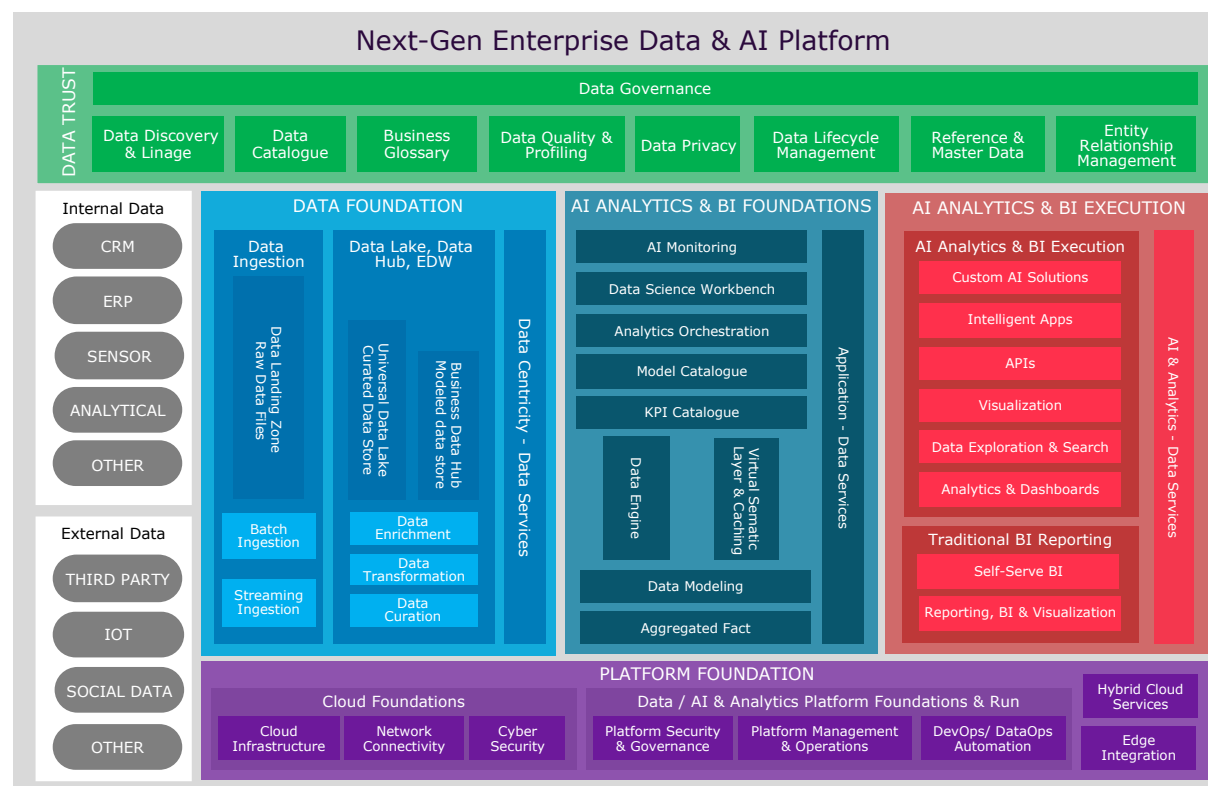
Next-Gen Enterprise Data & AI Platform

DATA TRUST

Data Governance

Data Discovery & Linage
Data Catalogue
Business Glossary
Data Quality & Profiling
Data Privacy
Data Lifecycle Management
Reference & Master Data
Entity Relationship Management

Internal Data
CRM
ERP
SENSOR
ANALYTICAL
OTHER

External Data
THIRD PARTY
IOT
SOCIAL DATA
OTHER

DATA FOUNDATION
Data Ingestion
Data Landing Zone Raw Data Files
Batch Ingestion
Streaming Ingestion
Data Lake, Data Hub, EDW
Universal Data Lake Curated Data Store
Business Data Hub Modeled data store
Data Enrichment
Data Transformation
Data Curation
Data Centricity - Data Services

AI ANALYTICS & BI FOUNDATIONS
AI Monitoring
Data Science Workbench
Analytics Orchestration
Model Catalogue
KPI Catalogue
Data Engine
Virtual Sematic Layer & Caching
Data Modeling
Aggregated Fact
Application - Data Services

AI ANALYTICS & BI EXECUTION
AI Analytics & BI Execution
Custom AI Solutions
Intelligent Apps
APIs
Visualization
Data Exploration & Search
Analytics & Dashboards
Traditional BI Reporting
Self-Serve BI
Reporting, BI & Visualization
AI & Analytics - Data Services

PLATFORM FOUNDATION
Cloud Foundations
Cloud Infrastructure
Network Connectivity
Cyber Security
Data / AI & Analytics Platform Foundations & Run
Platform Security & Governance
Platform Management & Operations
DevOps/ DataOps Automation
Hybrid Cloud Services
Edge Integration